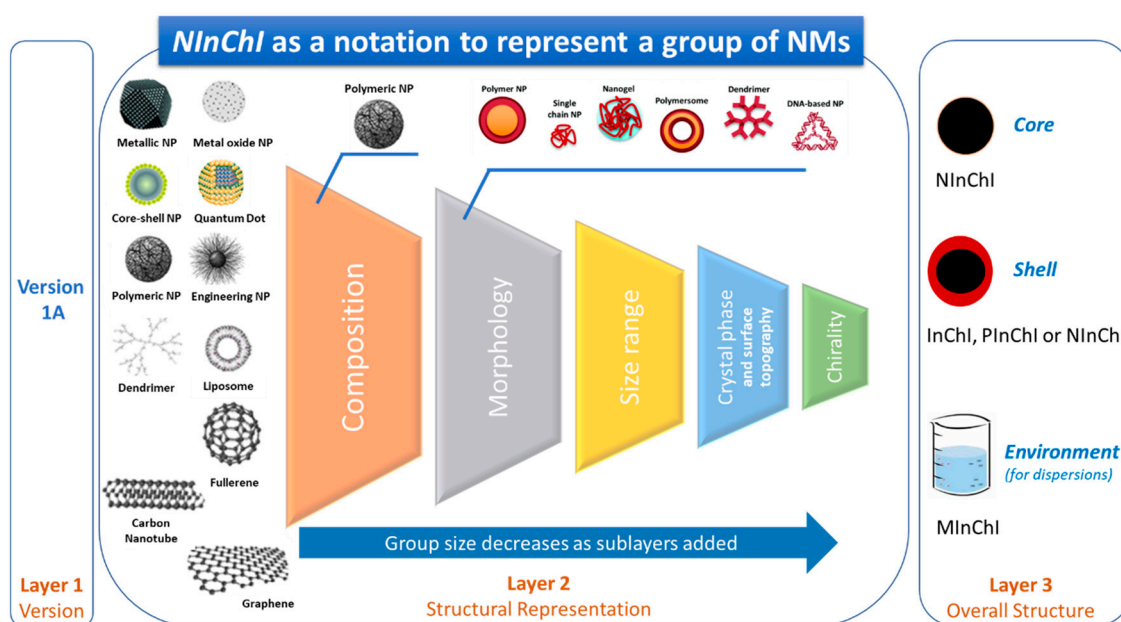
NInChI as a notation to represent a group of NMs

Version 1A

Layer 1
Version

Metallic NP
Metal oxide NP
Core-shell NP
Quantum Dot
Polymeric NP
Engineering NP
Dendrimer
Liposome
Fullerene
Carbon Nanotube
Graphene

Polymeric NP

Polymer NP
Single chain NP
Nanogel
Polymersome
Dendrimer
DNA-based NP

Composition
Morphology
Size range
Crystal phase and surface topography
Chirality

Group size decreases as sublayers added

Layer 2
Structural Representation

Core
NInChI

Shell
InChI, PInChI or NInCh

Environment
(for dispersions)
MInChI

Layer 3
Overall Structure